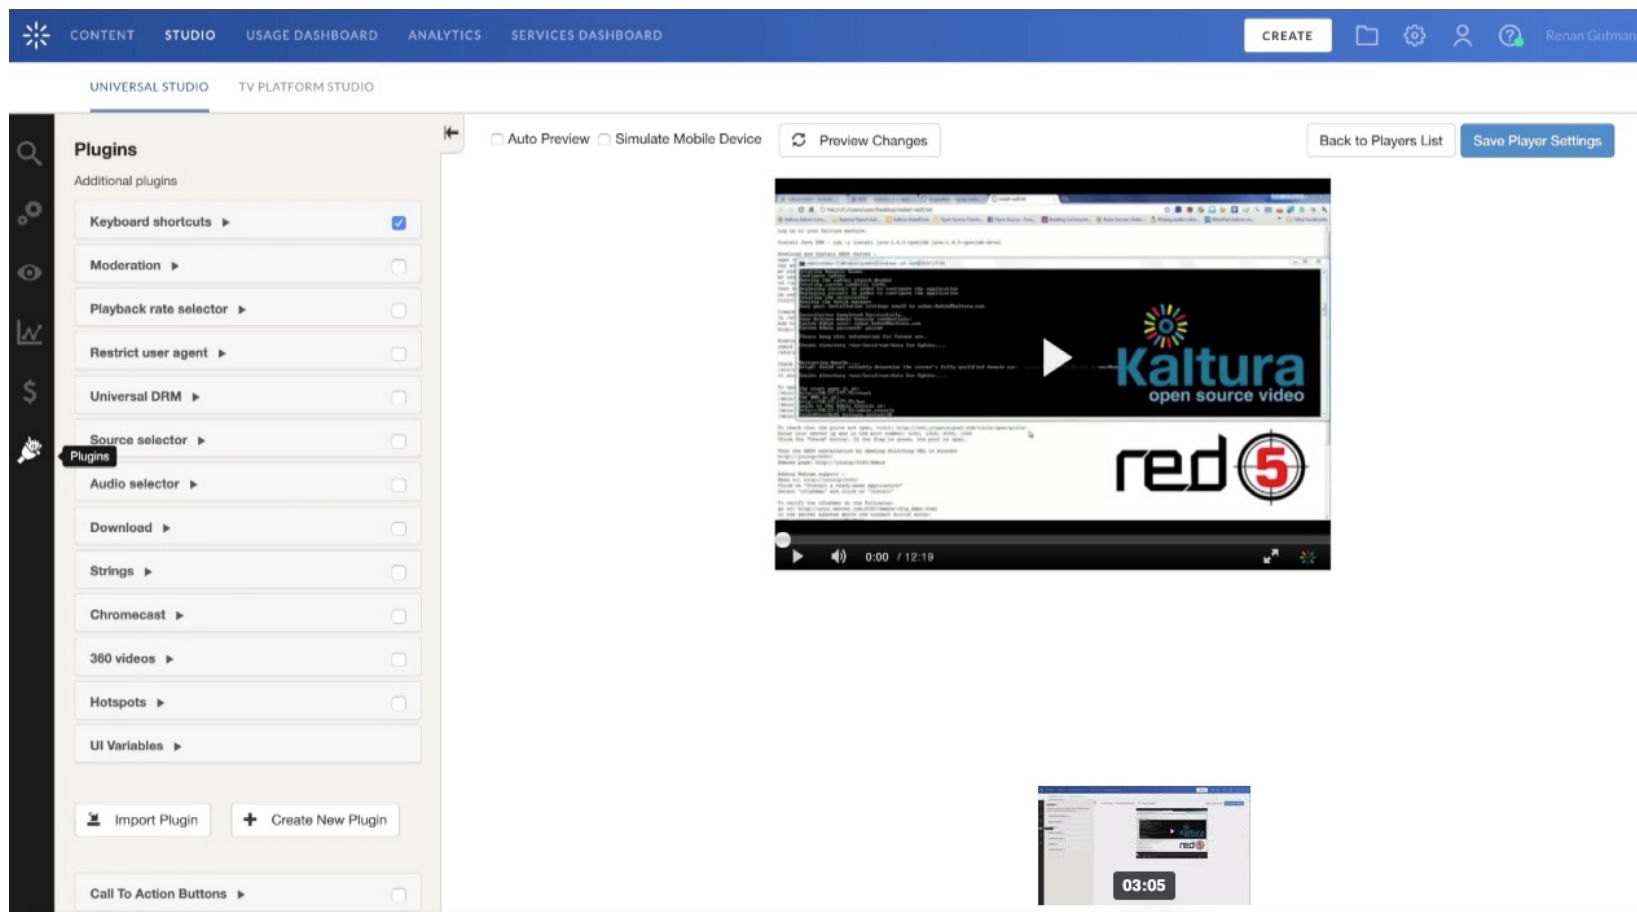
CONTENT STUDIO USAGE DASHBOARD ANALYTICS SERVICES DASHBOARD

CREATE

Renan Gutman

UNIVERSAL STUDIO TV PLATFORM STUDIO

Plugins

Additional plugins

Keyboard shortcuts ▸

Moderation ▸

Playback rate selector ▸

Restrict user agent ▸

Universal DRM ▸

Source selector ▸

Plugins

Audio selector ▸

Download ▸

Strings ▸

Chromecast ▸

360 videos ▸

Hotspots ▸

UI Variables ▸

Import Plugin

Create New Plugin

Call To Action Buttons ▸

Auto Preview Simulate Mobile Device

Preview Changes

Back to Players List

Save Player Settings

Kaltura
open source video

red 5

0:00 / 12:19

03:05